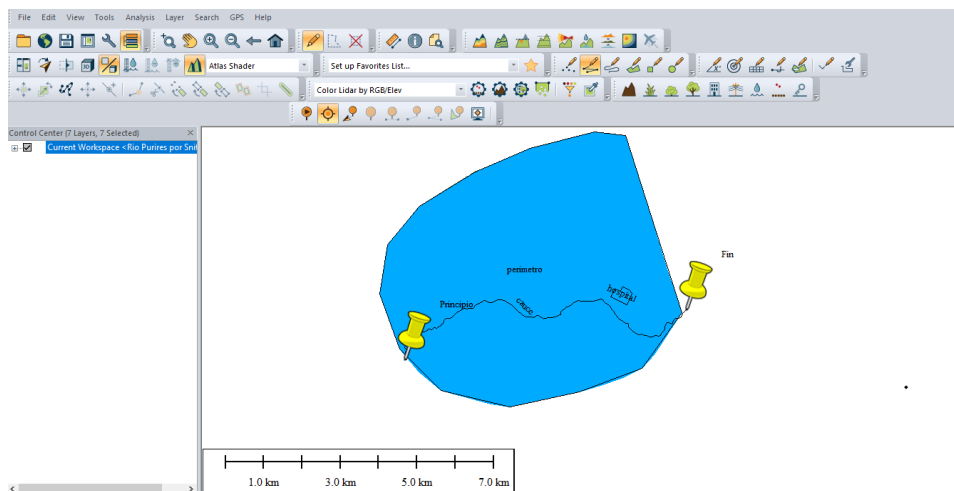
File Edit View Tools Analysis Layer Search GPS Help

Atlas Shader

Set up Favorites List...

Color Lidar by RGB/Elev

Control Center (7 Layers, 7 Selected)

Current Workspace <Rio Purires por Sn

perimetro

Principio

cauce

hospital

Fin

1.0 km 3.0 km 5.0 km 7.0 km